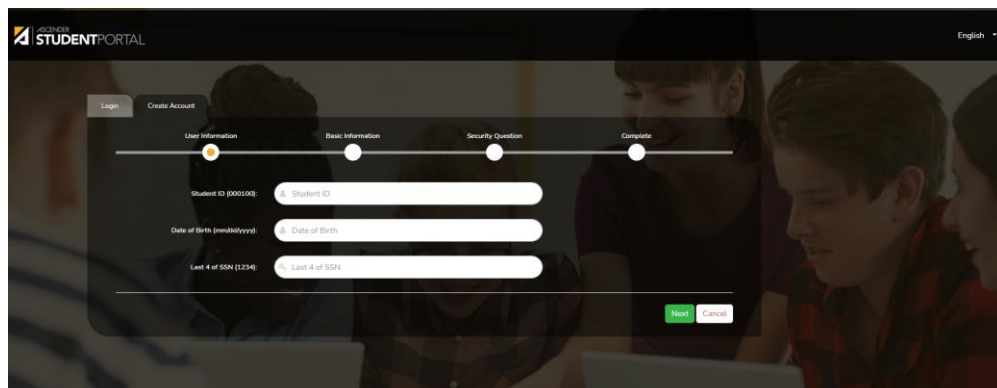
ASCENDER STUDENTPORTAL

English

Login | Create Account

User Information | Basic Information | Security Question | Complete

Student ID (000100): Student ID

Date of Birth (mm/dd/yyyy): Date of Birth

Last 4 of SSN (1234): Last 4 of SSN

Next | Cancel